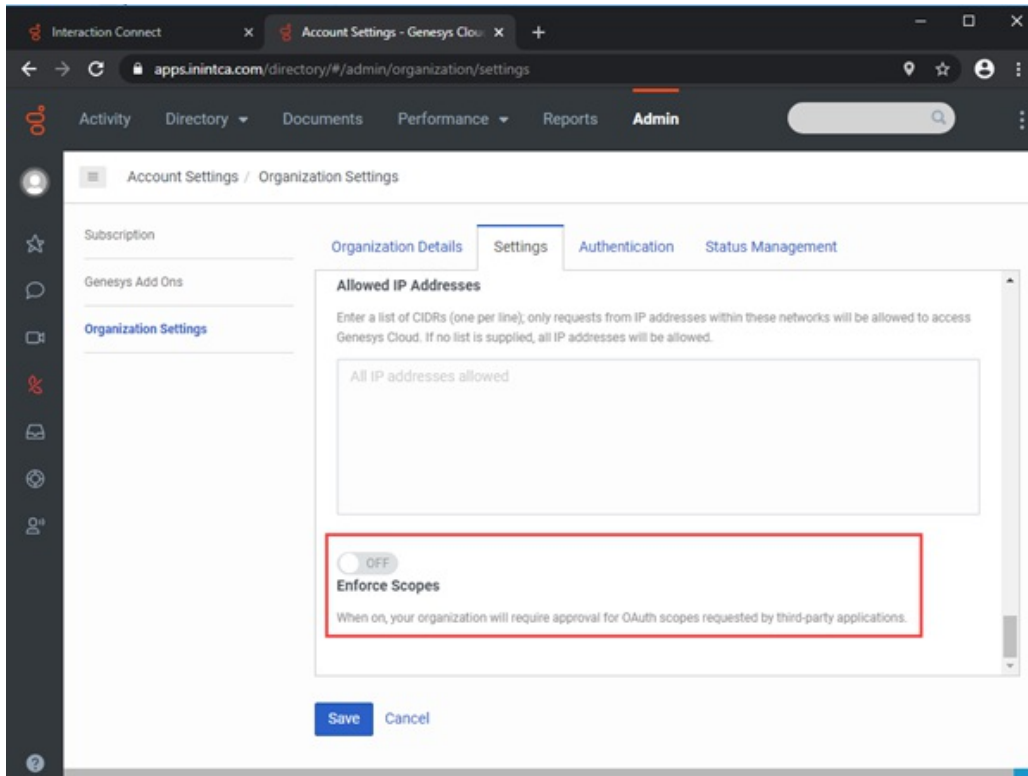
Interaction Connect ×
Account Settings - Genesys Clou ×
+
apps.inintca.com/directory/#/admin/organization/settings

Activity Directory Documents Performance Reports Admin

Account Settings / Organization Settings

Subscription
Genesys Add Ons
Organization Settings

Organization Details Settings Authentication Status Management

Allowed IP Addresses

Enter a list of CIDRs (one per line); only requests from IP addresses within these networks will be allowed to access Genesys Cloud. If no list is supplied, all IP addresses will be allowed.

All IP addresses allowed

OFF
Enforce Scopes

When on, your organization will require approval for OAuth scopes requested by third-party applications.

Save Cancel